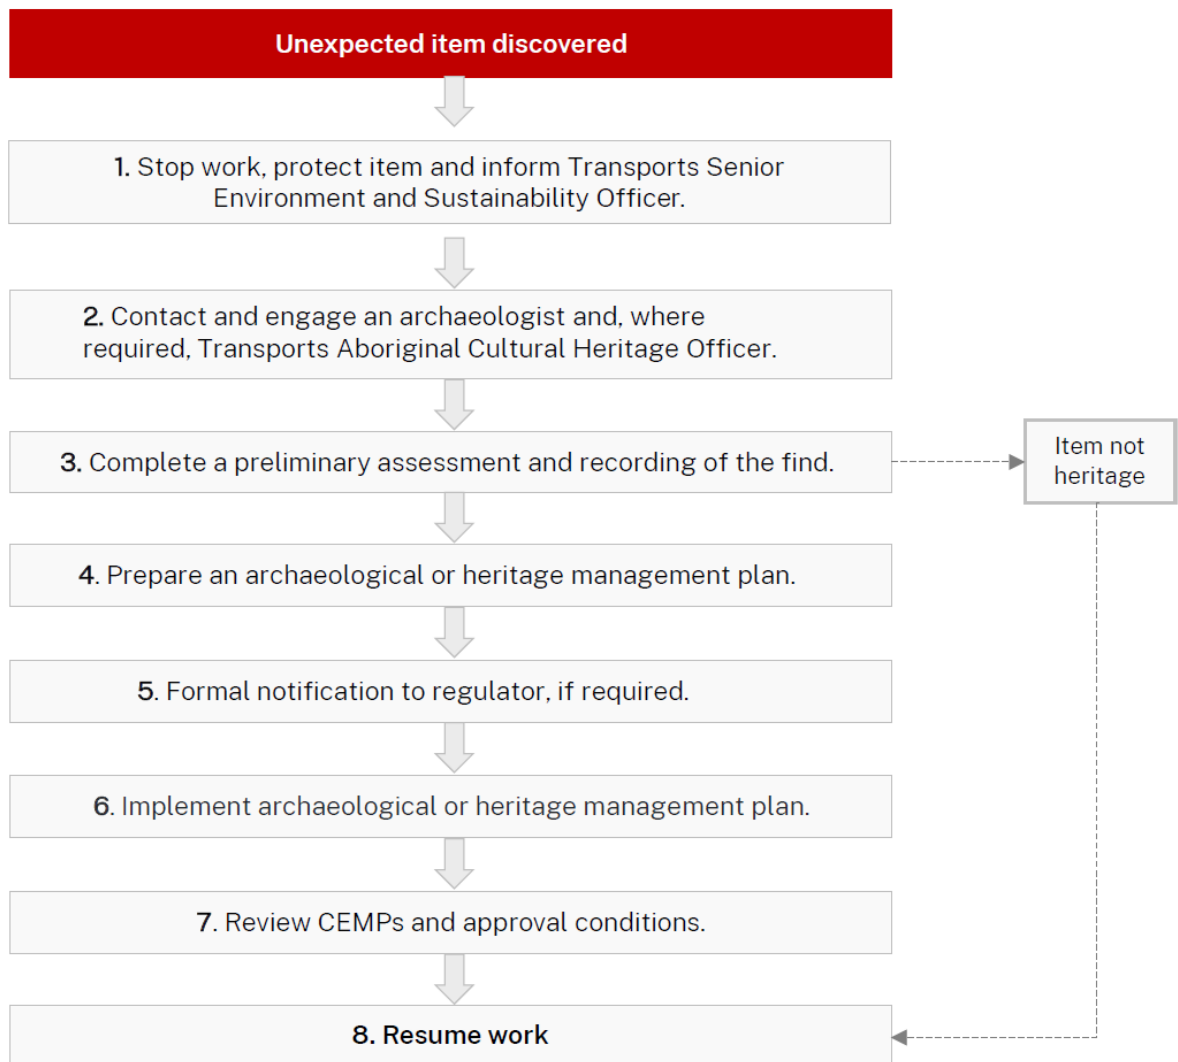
Unexpected item discovered

1. Stop work, protect item and inform Transports Senior Environment and Sustainability Officer.

2. Contact and engage an archaeologist and, where required, Transports Aboriginal Cultural Heritage Officer.

3. Complete a preliminary assessment and recording of the find.

Item not heritage

4. Prepare an archaeological or heritage management plan.

5. Formal notification to regulator, if required.

6. Implement archaeological or heritage management plan.

7. Review CEMPs and approval conditions.

8. Resume work